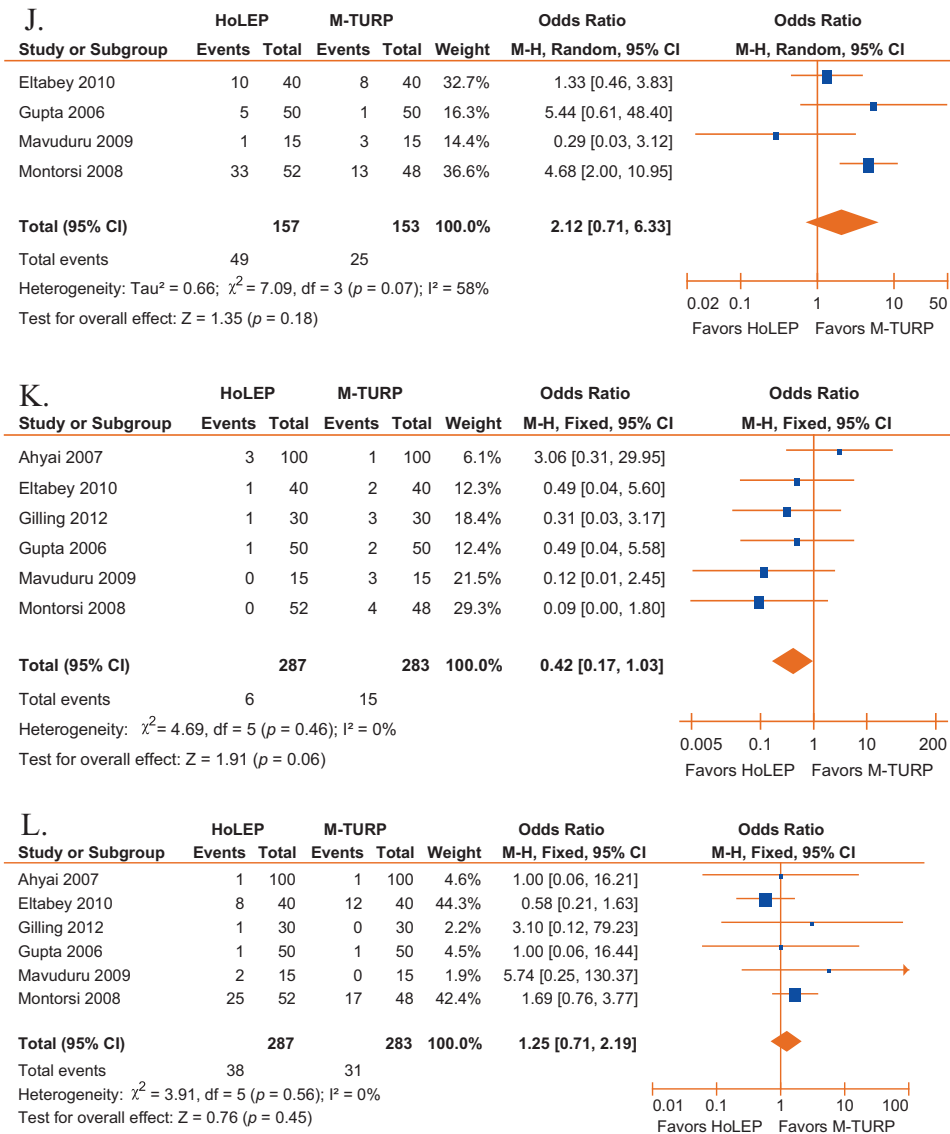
J.

| Study or Subgroup | HoLEP Events | HoLEP Total | M-TURP Events | M-TURP Total | Weight | Odds Ratio M-H, Random, 95% CI | Odds Ratio M-H, Random, 95% CI |
|---|---|---|---|---|---|---|---|
| Eltabey 2010 | 10 | 40 | 8 | 40 | 32.7% | 1.33 [0.46, 3.83] | |
| Gupta 2006 | 5 | 50 | 1 | 50 | 16.3% | 5.44 [0.61, 48.40] | |
| Mavuduru 2009 | 1 | 15 | 3 | 15 | 14.4% | 0.29 [0.03, 3.12] | |
| Montorsi 2008 | 33 | 52 | 13 | 48 | 36.6% | 4.68 [2.00, 10.95] | |
| **Total (95% CI)** | | **157** | | **153** | **100.0%** | **2.12 [0.71, 6.33]** | |
| Total events | 49 | | 25 | | | | |

Heterogeneity: Tau² = 0.66; $\chi^2$ = 7.09, df = 3 ($p$ = 0.07); I² = 58%
Test for overall effect: Z = 1.35 ($p$ = 0.18)

0.02 0.1 1 10 50
Favors HoLEP Favors M-TURP

K.

| Study or Subgroup | HoLEP Events | HoLEP Total | M-TURP Events | M-TURP Total | Weight | Odds Ratio M-H, Fixed, 95% CI | Odds Ratio M-H, Fixed, 95% CI |
|---|---|---|---|---|---|---|---|
| Ahyai 2007 | 3 | 100 | 1 | 100 | 6.1% | 3.06 [0.31, 29.95] | |
| Eltabey 2010 | 1 | 40 | 2 | 40 | 12.3% | 0.49 [0.04, 5.60] | |
| Gilling 2012 | 1 | 30 | 3 | 30 | 18.4% | 0.31 [0.03, 3.17] | |
| Gupta 2006 | 1 | 50 | 2 | 50 | 12.4% | 0.49 [0.04, 5.58] | |
| Mavuduru 2009 | 0 | 15 | 3 | 15 | 21.5% | 0.12 [0.01, 2.45] | |
| Montorsi 2008 | 0 | 52 | 4 | 48 | 29.3% | 0.09 [0.00, 1.80] | |
| **Total (95% CI)** | | **287** | | **283** | **100.0%** | **0.42 [0.17, 1.03]** | |
| Total events | 6 | | 15 | | | | |

Heterogeneity: $\chi^2$ = 4.69, df = 5 ($p$ = 0.46); I² = 0%
Test for overall effect: Z = 1.91 ($p$ = 0.06)

0.005 0.1 1 10 200
Favors HoLEP Favors M-TURP

L.

| Study or Subgroup | HoLEP Events | HoLEP Total | M-TURP Events | M-TURP Total | Weight | Odds Ratio M-H, Fixed, 95% CI | Odds Ratio M-H, Fixed, 95% CI |
|---|---|---|---|---|---|---|---|
| Ahyai 2007 | 1 | 100 | 1 | 100 | 4.6% | 1.00 [0.06, 16.21] | |
| Eltabey 2010 | 8 | 40 | 12 | 40 | 44.3% | 0.58 [0.21, 1.63] | |
| Gilling 2012 | 1 | 30 | 0 | 30 | 2.2% | 3.10 [0.12, 79.23] | |
| Gupta 2006 | 1 | 50 | 1 | 50 | 4.5% | 1.00 [0.06, 16.44] | |
| Mavuduru 2009 | 2 | 15 | 0 | 15 | 1.9% | 5.74 [0.25, 130.37] | |
| Montorsi 2008 | 25 | 52 | 17 | 48 | 42.4% | 1.69 [0.76, 3.77] | |
| **Total (95% CI)** | | **287** | | **283** | **100.0%** | **1.25 [0.71, 2.19]** | |
| Total events | 38 | | 31 | | | | |

Heterogeneity: $\chi^2$ = 3.91, df = 5 ($p$ = 0.56); I² = 0%
Test for overall effect: Z = 0.76 ($p$ = 0.45)

0.01 0.1 1 10 100
Favors HoLEP Favors M-TURP